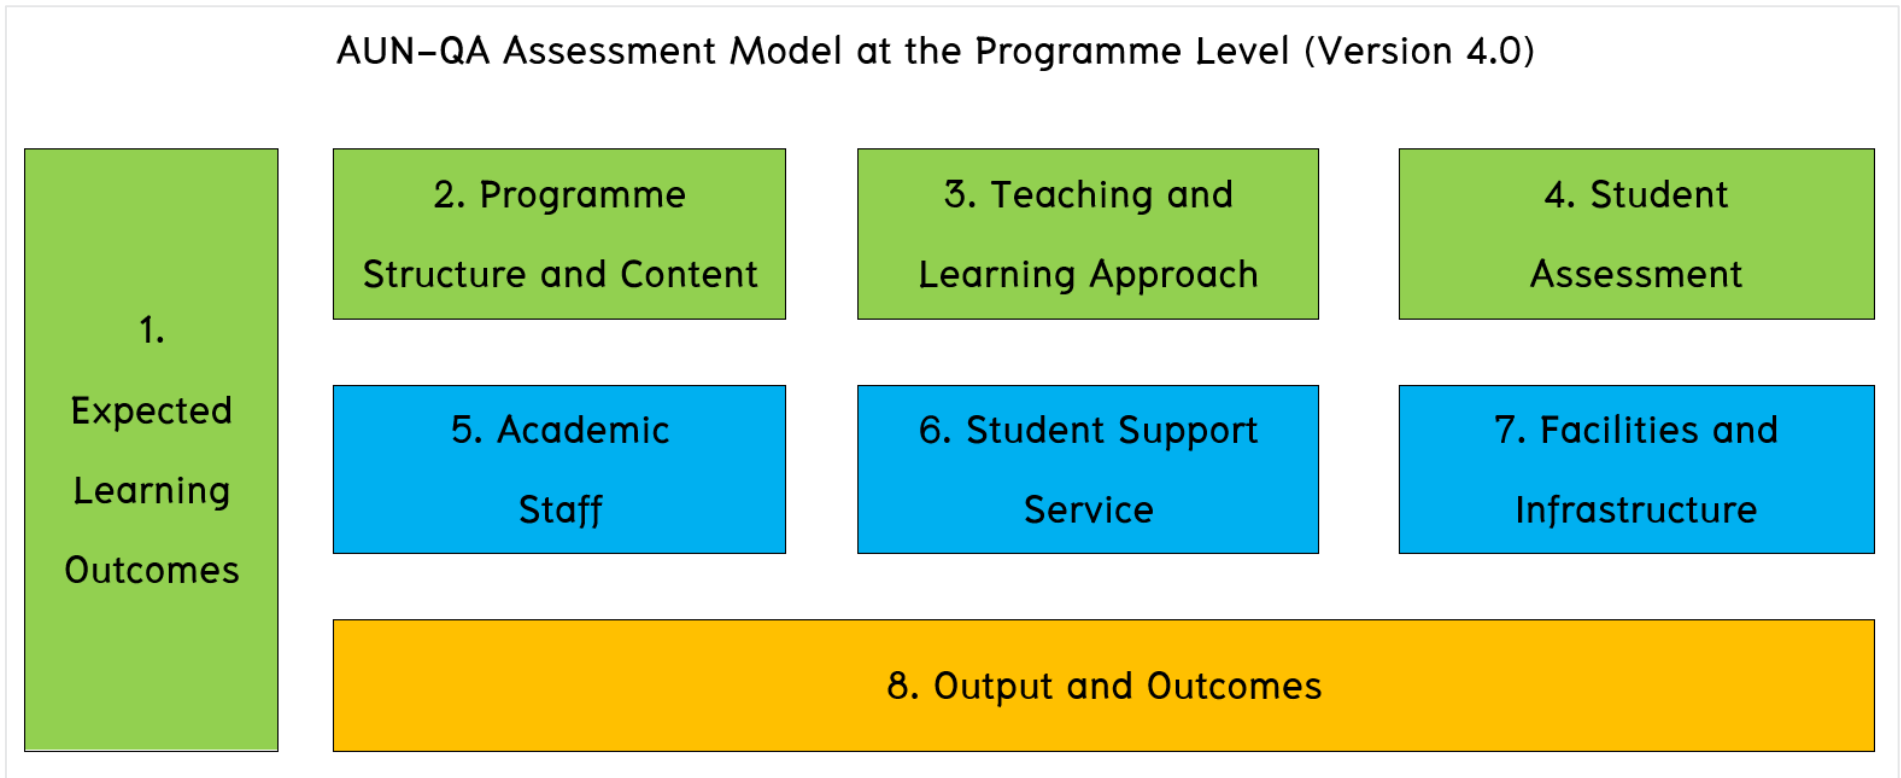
AUN-QA Assessment Model at the Programme Level (Version 4.0)

1. Expected Learning Outcomes

2. Programme Structure and Content

3. Teaching and Learning Approach

4. Student Assessment

5. Academic Staff

6. Student Support Service

7. Facilities and Infrastructure

8. Output and Outcomes